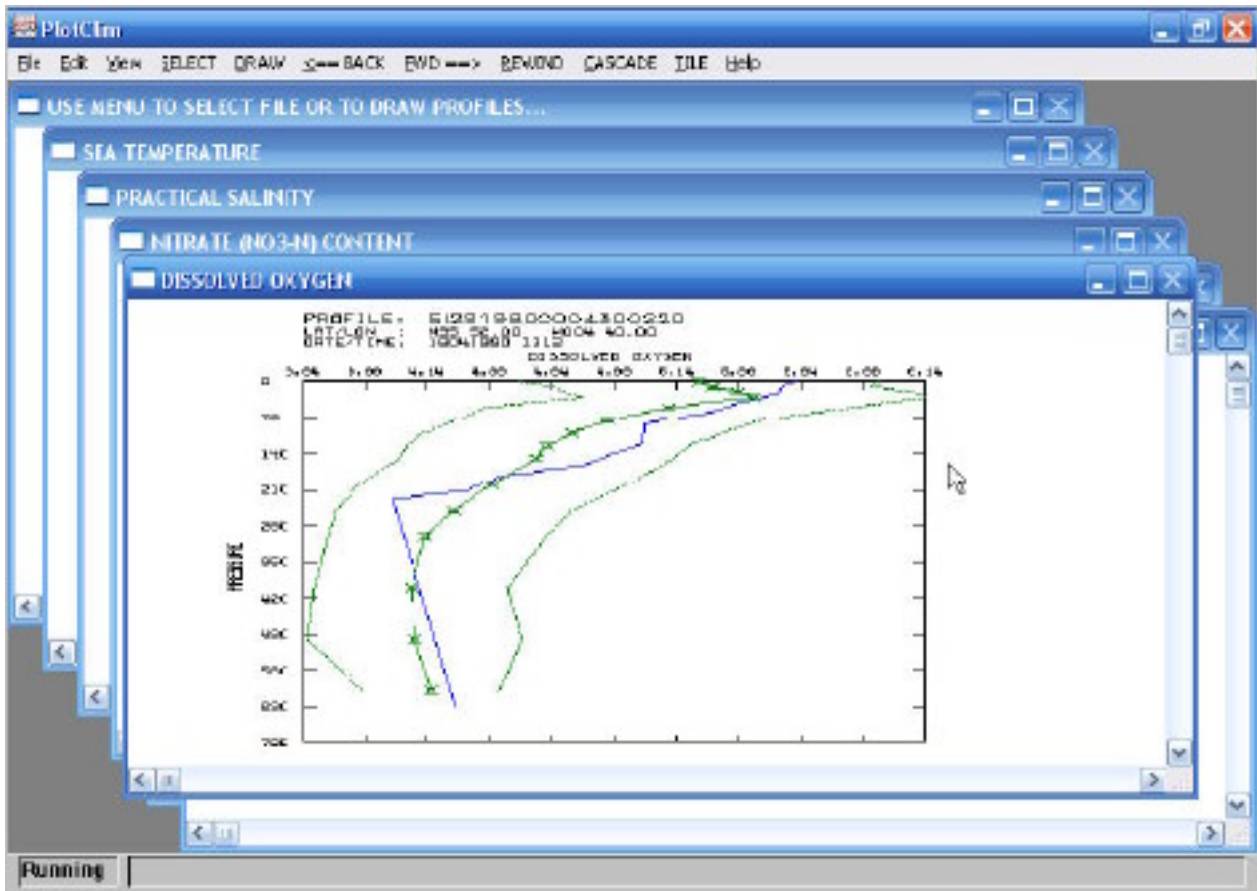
PlotClim

File Edit View SELECT DRAW <== BACK FWD ==> REWIND CASCADE TILE Help

USE MENU TO SELECT FILE OR TO DRAW PROFILES...

SEA TEMPERATURE

PRACTICAL SALINITY

NITRATE (NO3-N) CONTENT

DISSOLVED OXYGEN

PROFILE: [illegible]
LAT/LON : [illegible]
DATE/TIME: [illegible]

DISSOLVED OXYGEN

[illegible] 3.00 4.14 4.00 4.64 4.00 6.14 6.00 6.64 6.00 6.14

0
70
140
210
280
350
420
490
560
630
700

PRESSURE

Running